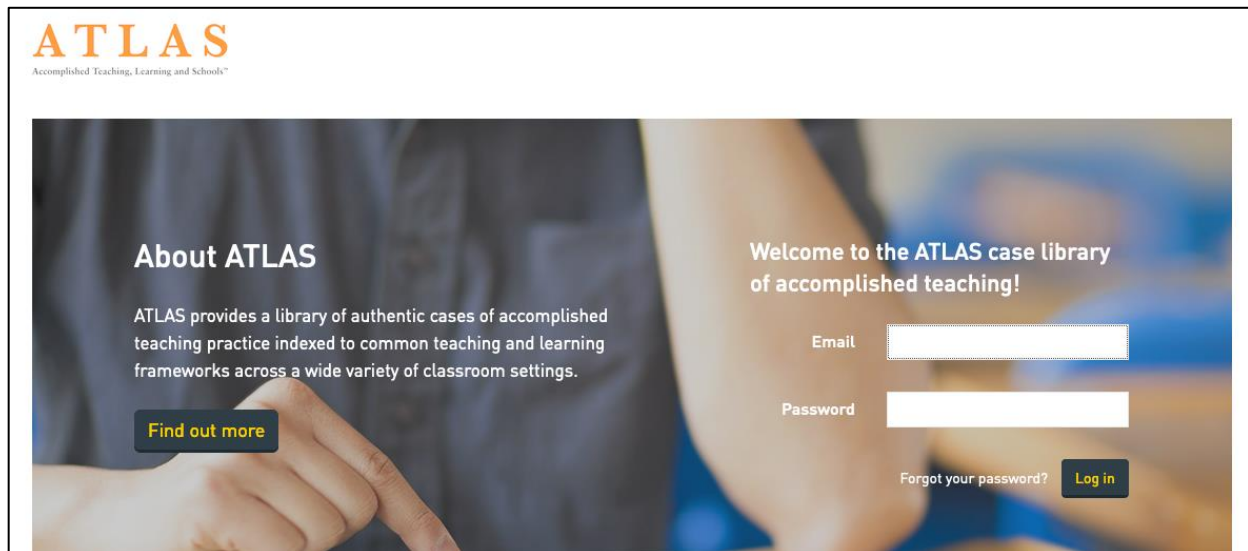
ATLAS
Accomplished Teaching, Learning and Schools™

About ATLAS

ATLAS provides a library of authentic cases of accomplished teaching practice indexed to common teaching and learning frameworks across a wide variety of classroom settings.

Find out more

Welcome to the ATLAS case library of accomplished teaching!

Email

Password

Forgot your password?

Log in